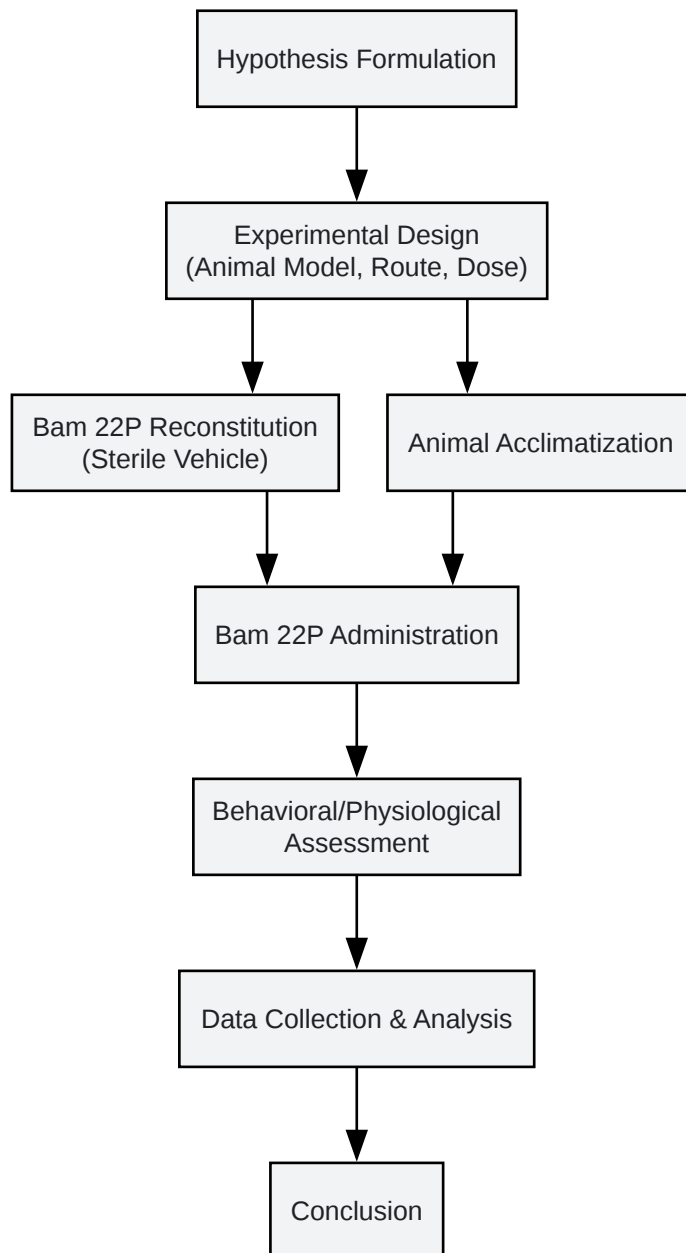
Hypothesis Formulation

Experimental Design
(Animal Model, Route, Dose)

Bam 22P Reconstitution
(Sterile Vehicle)

Animal Acclimatization

Bam 22P Administration

Behavioral/Physiological
Assessment

Data Collection & Analysis

Conclusion